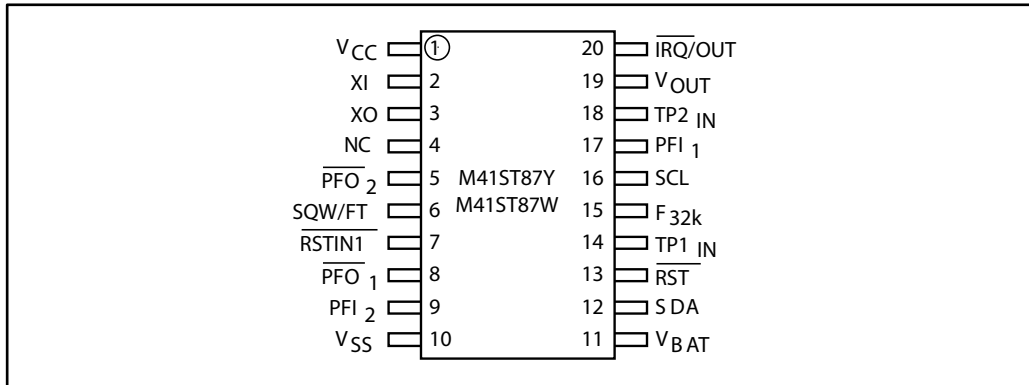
$V_{CC}$ 1
XI 2
XO 3
NC 4
$\overline{PFO}_2$ 5
SQW/FT 6
$\overline{RSTIN1}$ 7
$\overline{PFO}_1$ 8
$PFI_2$ 9
$V_{SS}$ 10

M41ST87Y
M41ST87W

20 $\overline{IRQ}$/OUT
19 $V_{OUT}$
18 $TP2_{IN}$
17 $PFI_1$
16 SCL
15 $F_{32k}$
14 $TP1_{IN}$
13 $\overline{RST}$
12 SDA
11 $V_{BAT}$